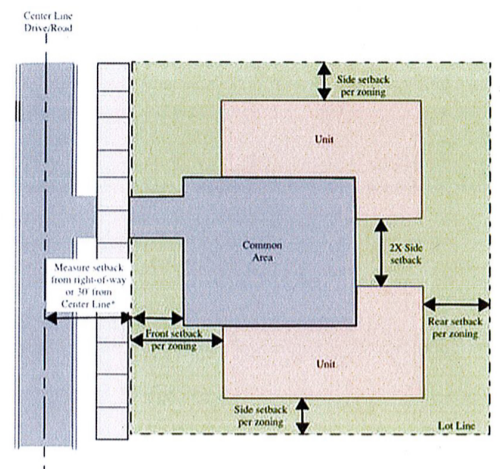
Center Line Drive/Road

Side setback per zoning

Unit

Common Area

2X Side setback

Measure setback from right-of-way or 30' from Center Line*

Front setback per zoning

Rear setback per zoning

Unit

Side setback per zoning

Lot Line